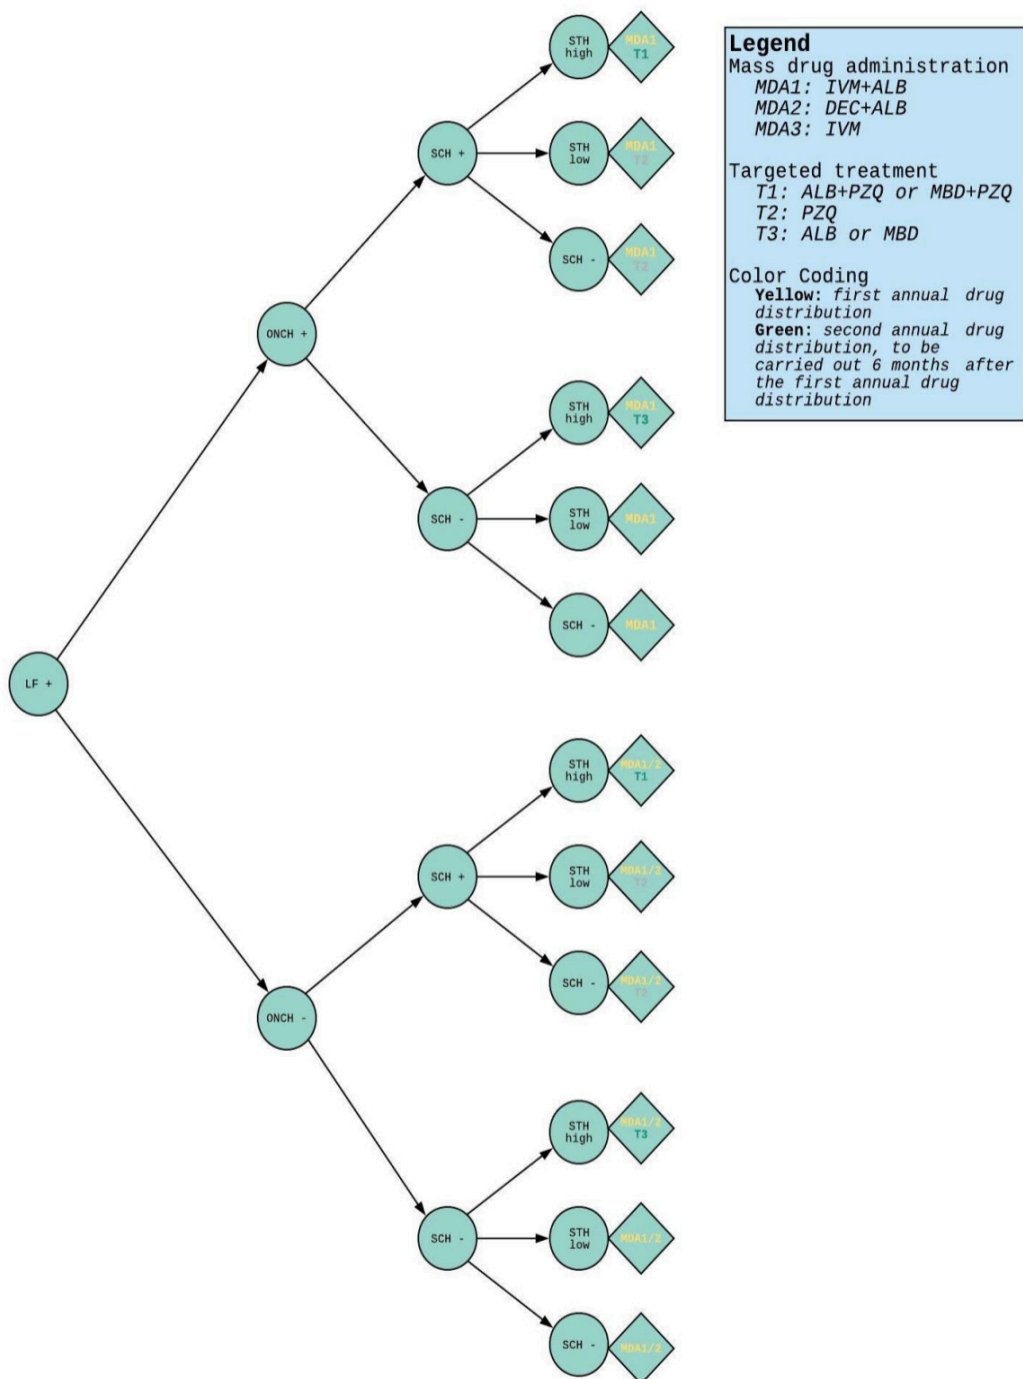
STH high
MDA1
T1

STH low
MDA1
T2

SCH -
MDA1
T2

SCH +

ONCH +

STH high
MDA1
T3

STH low
MDA1

SCH -
MDA1

SCH -

LF +

STH high
MDA1/2
T1

STH low
MDA1/2
T2

SCH -
MDA1/2
T2

SCH +

ONCH -

STH high
MDA1/2
T3

STH low
MDA1/2

SCH -
MDA1/2

SCH -

**Legend**
Mass drug administration
*MDA1: IVM+ALB*
*MDA2: DEC+ALB*
*MDA3: IVM*

Targeted treatment
*T1: ALB+PZQ or MBD+PZQ*
*T2: PZQ*
*T3: ALB or MBD*

Color Coding
**Yellow:** *first annual drug distribution*
**Green:** *second annual drug distribution, to be carried out 6 months after the first annual drug distribution*